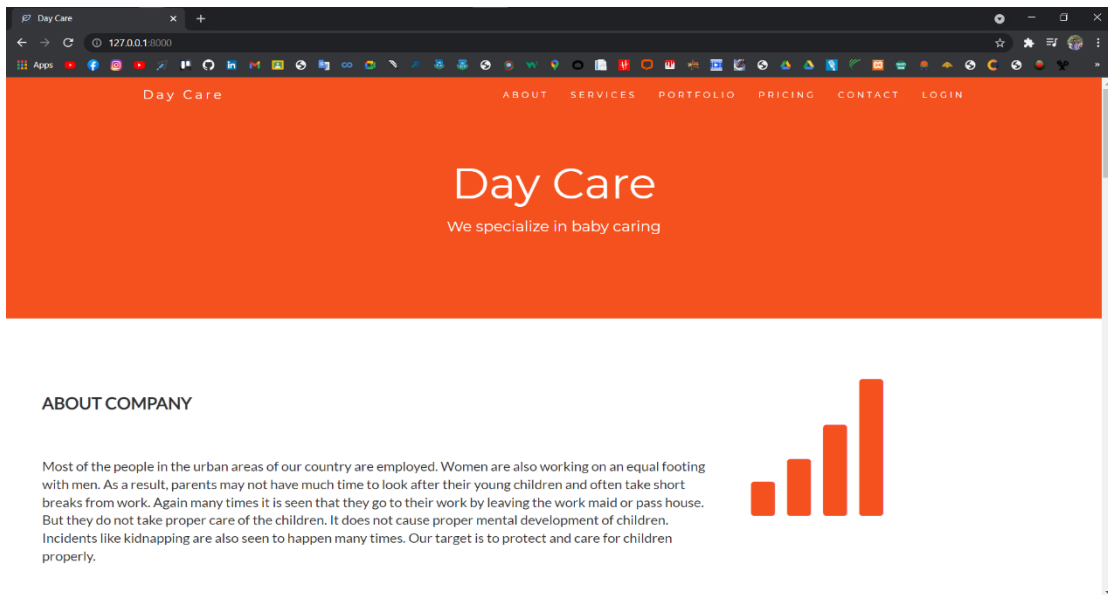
Day Care
127.0.0.1:8000
Apps

Day Care
ABOUT SERVICES PORTFOLIO PRICING CONTACT LOGIN

Day Care
We specialize in baby caring

ABOUT COMPANY

Most of the people in the urban areas of our country are employed. Women are also working on an equal footing with men. As a result, parents may not have much time to look after their young children and often take short breaks from work. Again many times it is seen that they go to their work by leaving the work maid or pass house. But they do not take proper care of the children. It does not cause proper mental development of children. Incidents like kidnapping are also seen to happen many times. Our target is to protect and care for children properly.